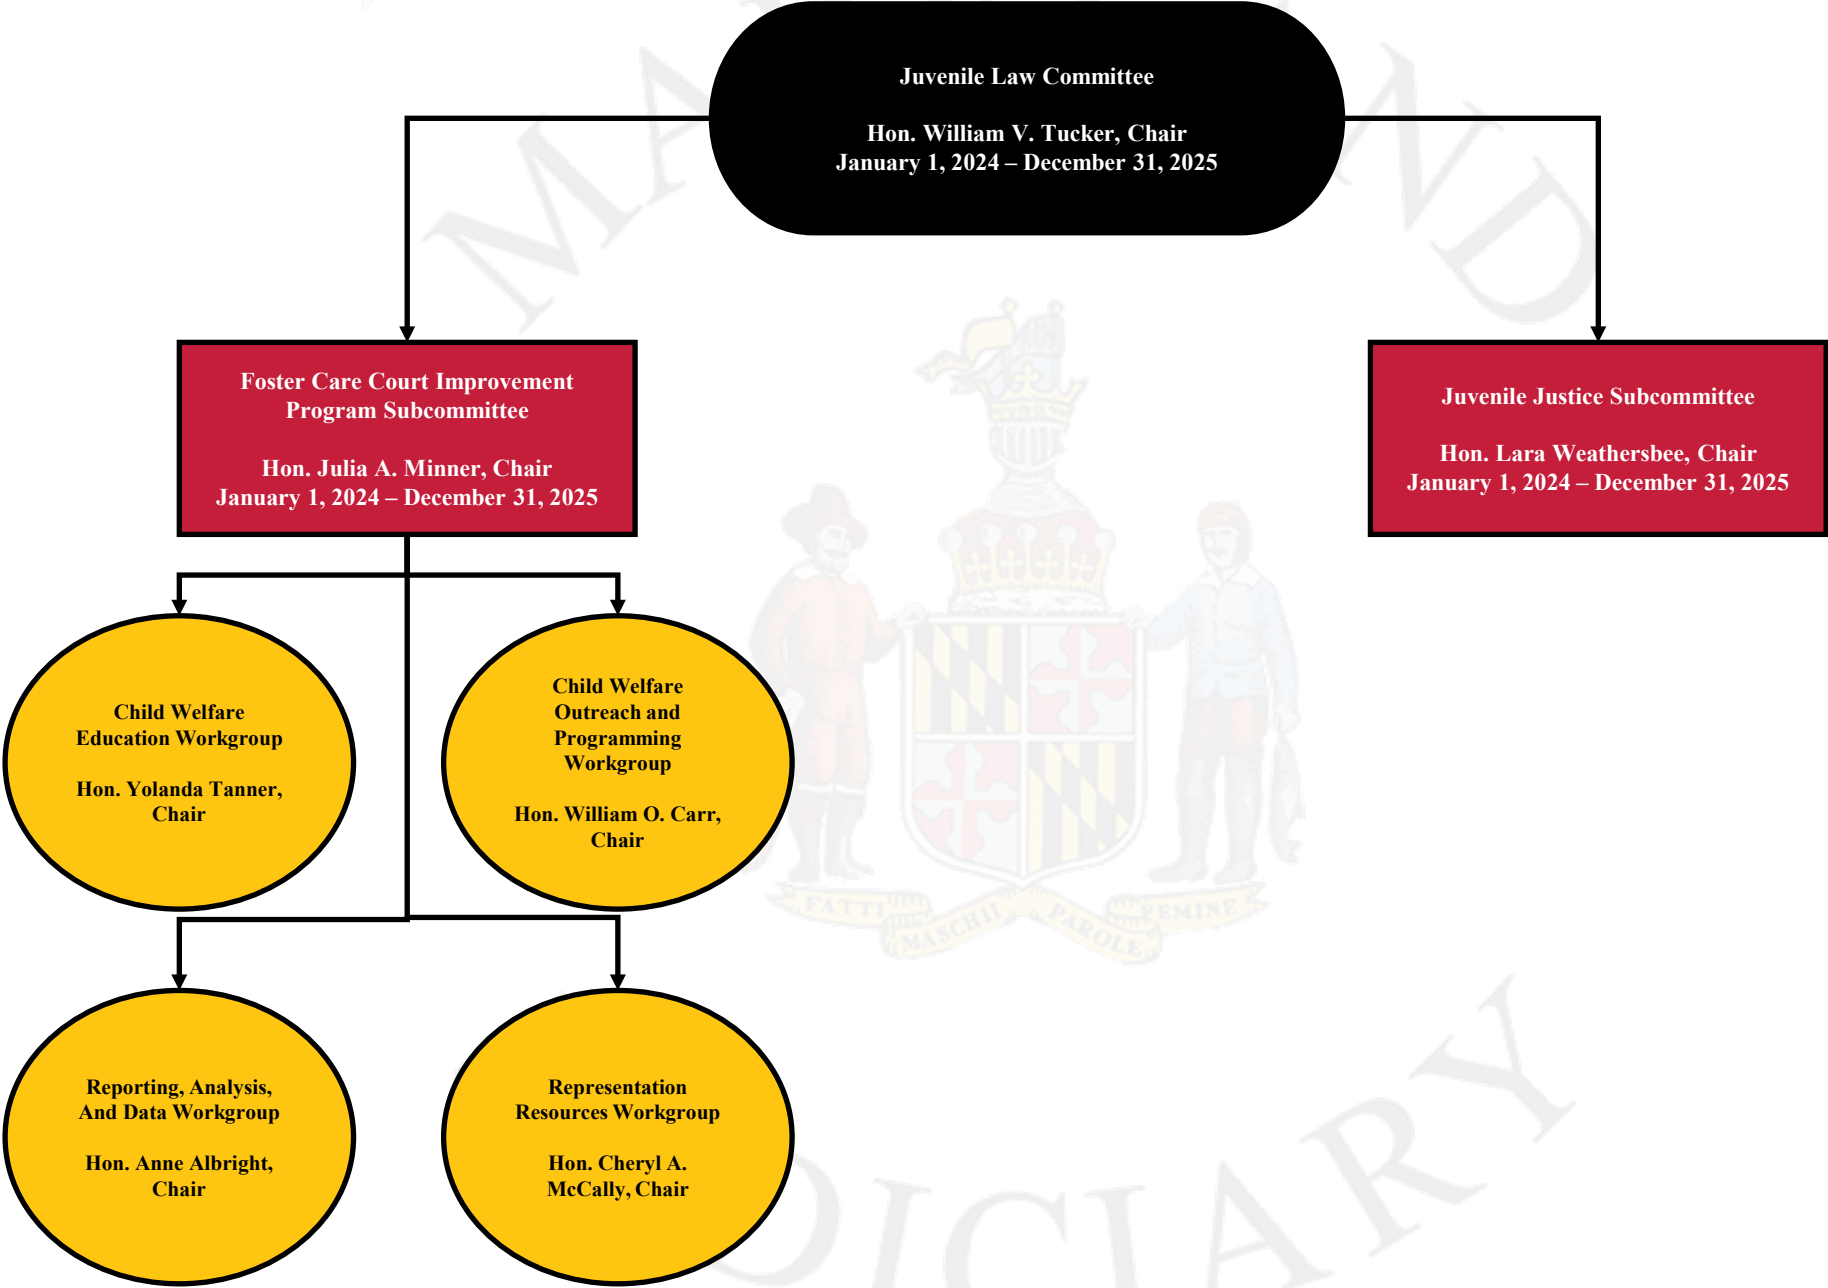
Juvenile Law Committee

Hon. William V. Tucker, Chair
January 1, 2024 – December 31, 2025

Foster Care Court Improvement Program Subcommittee

Hon. Julia A. Minner, Chair
January 1, 2024 – December 31, 2025

Juvenile Justice Subcommittee

Hon. Lara Weathersbee, Chair
January 1, 2024 – December 31, 2025

Child Welfare Education Workgroup

Hon. Yolanda Tanner, Chair

Child Welfare Outreach and Programming Workgroup

Hon. William O. Carr, Chair

Reporting, Analysis, And Data Workgroup

Hon. Anne Albright, Chair

Representation Resources Workgroup

Hon. Cheryl A. McCally, Chair

MARYLAND JUDICIARY

FATTI MASCHII PAROLE FEMINE